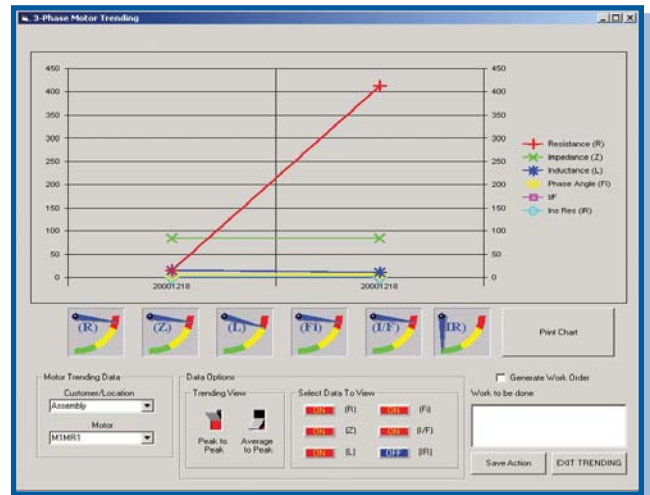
3-Phase Motor Trending

450
400
350
300
250
200
150
100
50
0

450
400
350
300
250
200
150
100
50
0

20001218
20001218

Resistance (R)
Impedance (Z)
Inductance (L)
Phase Angle (Fi)
I/F
Ins Res (IR)

(R)
(Z)
(L)
(FI)
(I/F)
(IR)

Print Chart

Motor Trending Data
Customer/Location
Assembly
Motor
M1MR1

Data Options
Trending View
Peak to Peak
Average to Peak

Select Data To View
ON (R)
ON (Fi)
ON (Z)
ON (I/F)
ON (L)
OFF (IR)

Generate Work Order
Work to be done

Save Action
EXIT TRENDING